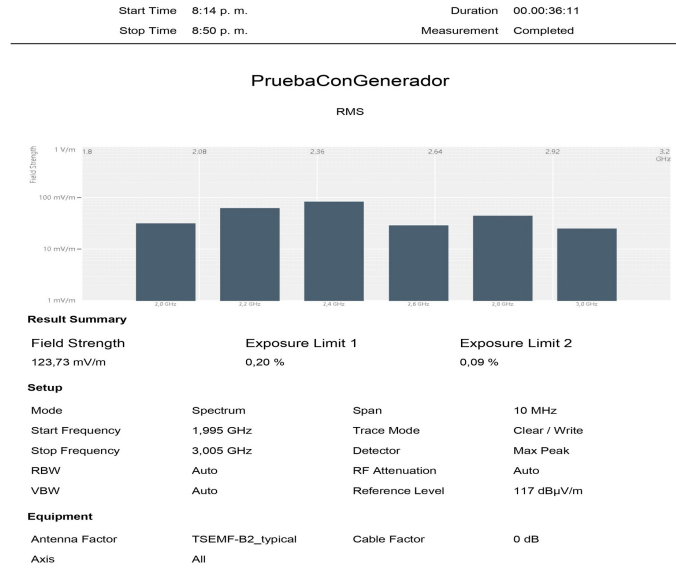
| | | | |
|---|---|---|---|
| Start Time | 8:14 p. m. | Duration | 00.00:36:11 |
| Stop Time | 8:50 p. m. | Measurement | Completed |

PruebaConGenerador

RMS

Field Strength

1 V/m 1,8 2,08 2,36 2,64 2,92 3,2 GHz

100 mV/m

10 mV/m

1 mV/m

2,0 GHz 2,2 GHz 2,4 GHz 2,6 GHz 2,8 GHz 3,0 GHz

Result Summary

| Field Strength | Exposure Limit 1 | Exposure Limit 2 |
|---|---|---|
| 123,73 mV/m | 0,20 % | 0,09 % |

Setup

| | | | |
|---|---|---|---|
| Mode | Spectrum | Span | 10 MHz |
| Start Frequency | 1,995 GHz | Trace Mode | Clear / Write |
| Stop Frequency | 3,005 GHz | Detector | Max Peak |
| RBW | Auto | RF Attenuation | Auto |
| VBW | Auto | Reference Level | 117 dBµV/m |

Equipment

| | | | |
|---|---|---|---|
| Antenna Factor | TSEMF-B2_typical | Cable Factor | 0 dB |
| Axis | All | | |